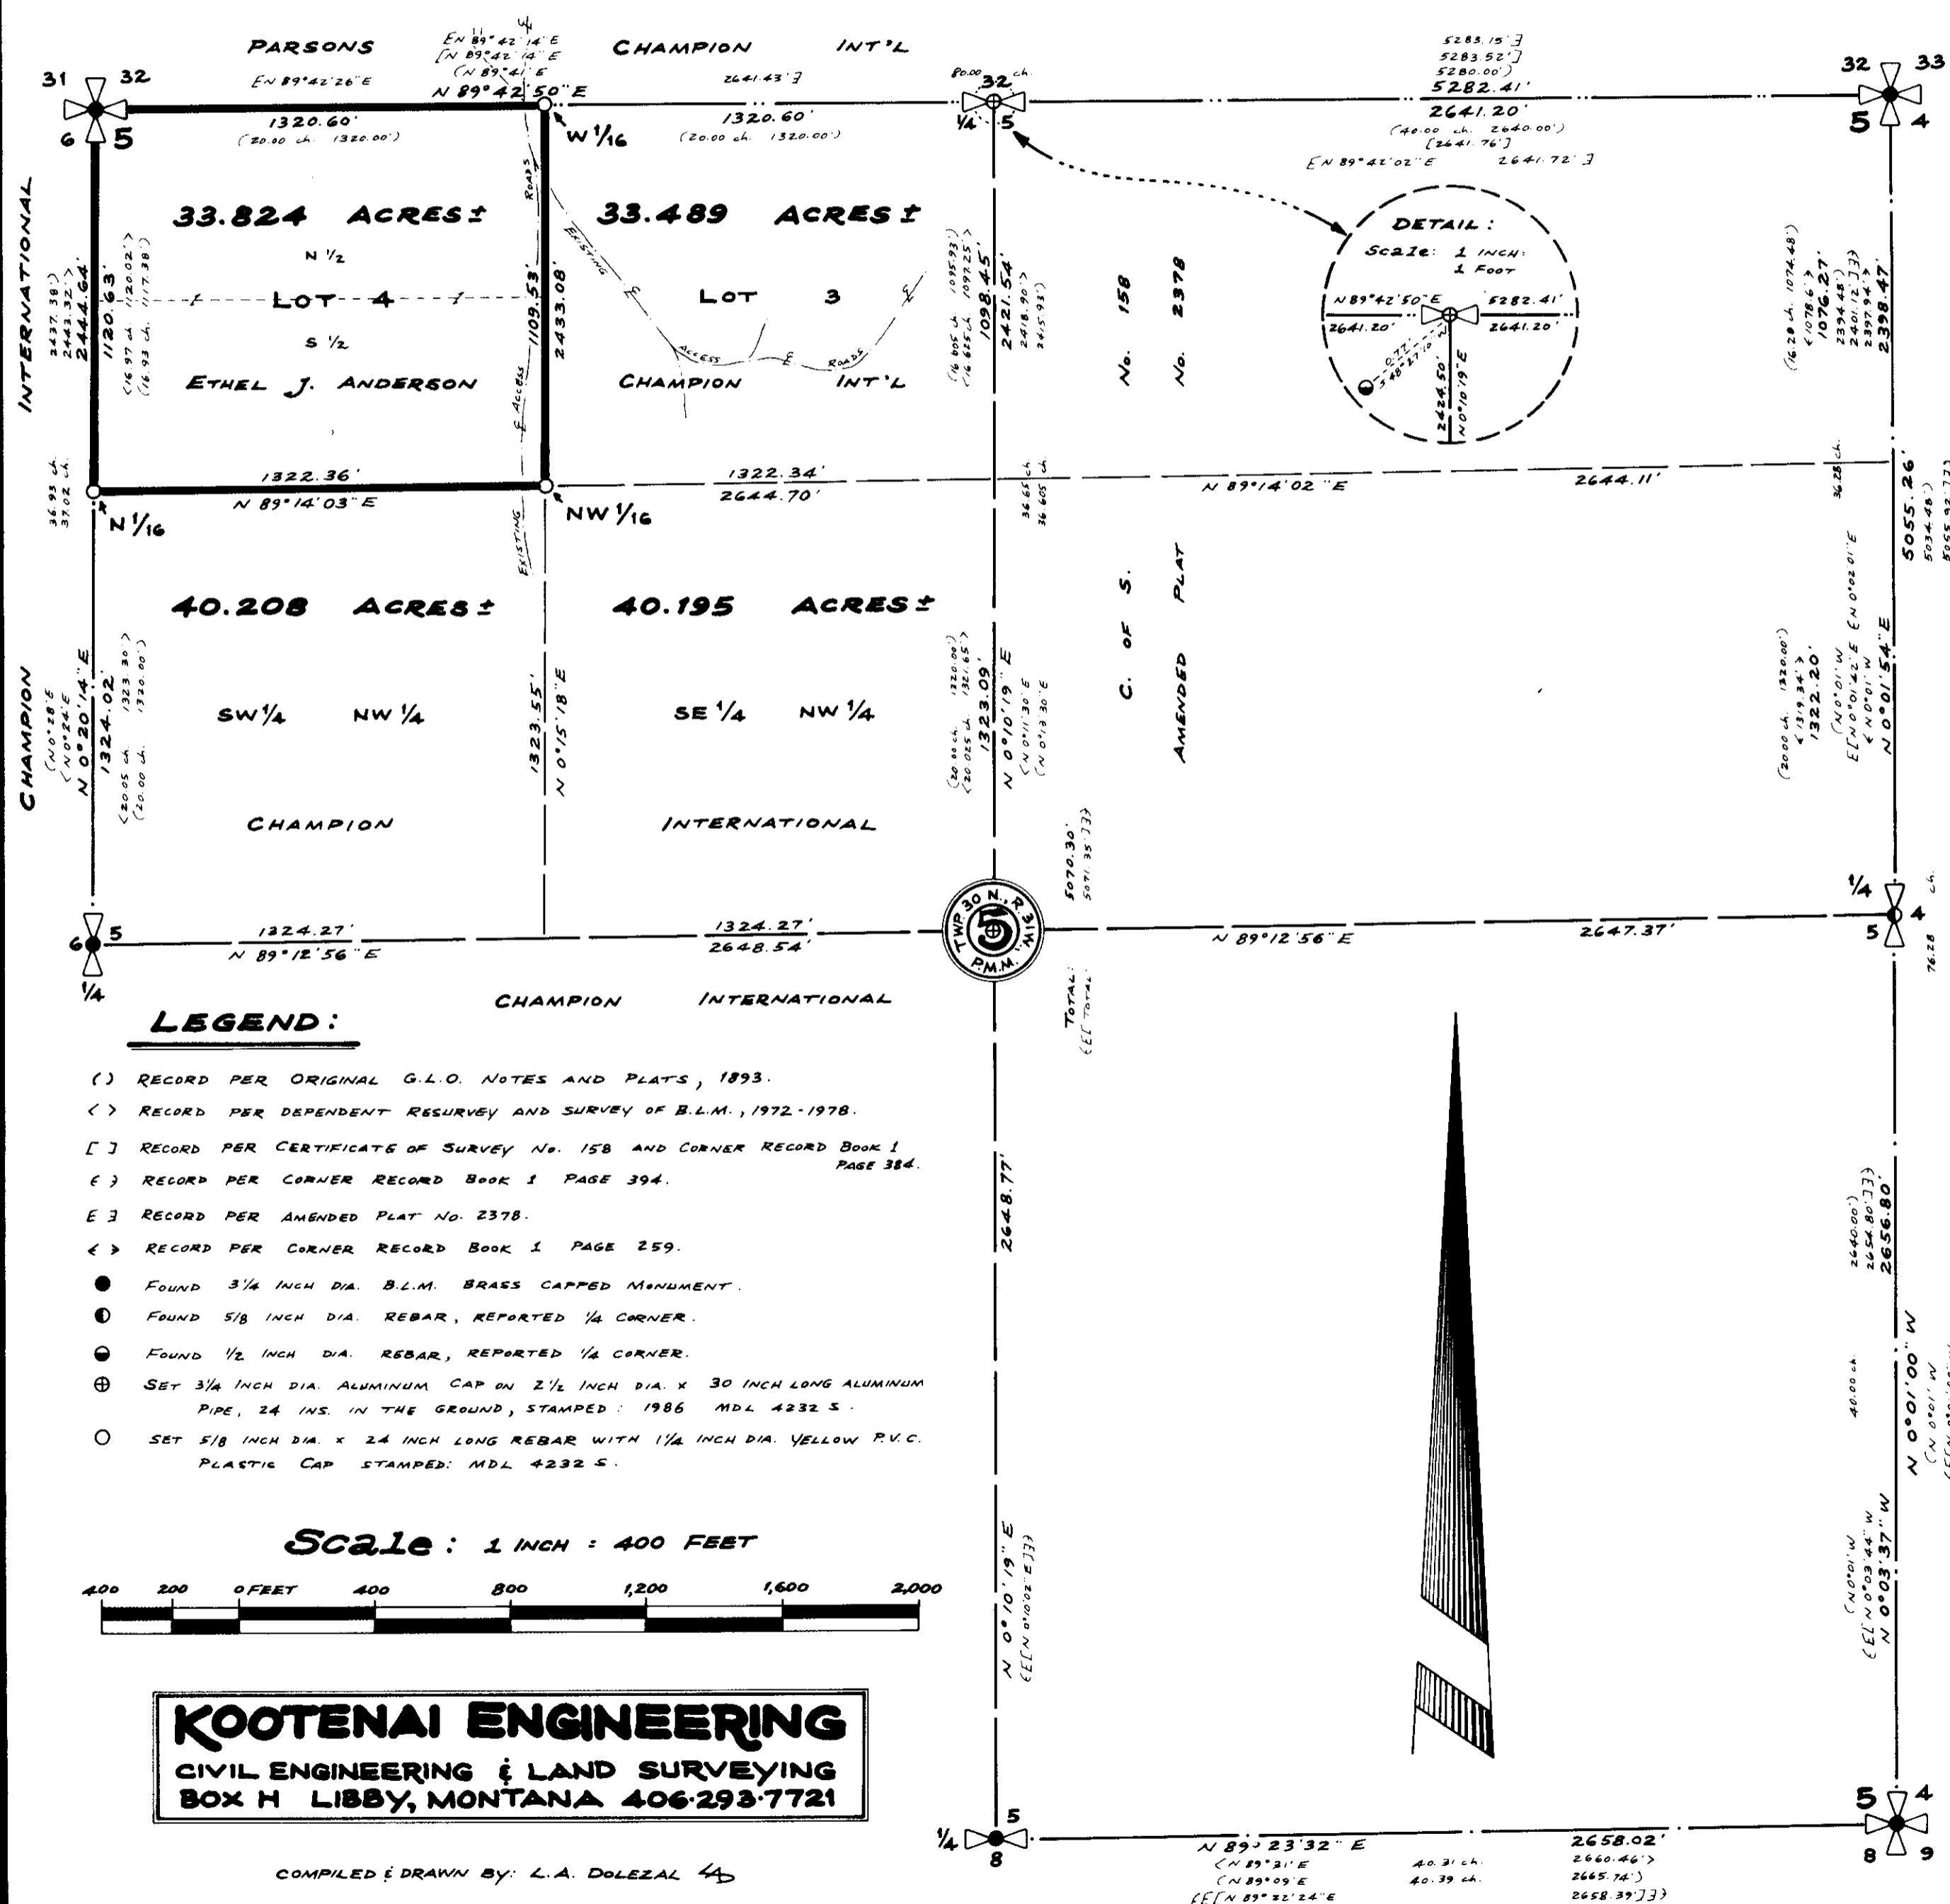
PARSONS
$\xi$N 89°42'26"E
$\xi$N 89°42'14"E
[N 89°42'14"E
(N 89°41'E
N 89°42'50"E
CHAMPION INT'L
2641.43']
5283.15']
5283.52']
5280.00')
5282.41'
2641.20'
(40.00 ch. 2640.00')
[2641.76']
$\xi$N 89°42'02"E 2641.72']
31 32 6 5
32 33 5 4
80.00 ch. 32 1/4 5
1320.60'
(20.00 ch. 1320.00')
W 1/16
1320.60'
(20.00 ch. 1320.00')
33.824 ACRES±
N 1/2
LOT 4
S 1/2
ETHEL J. ANDERSON
33.489 ACRES±
LOT 3
CHAMPION INT'L
EXISTING ROADS
ACCESS ROADS
ACCESS
INTERNATIONAL
2437.38')
2443.32')
2444.64'
1120.63'
(16.97 ch. 1120.02')
(16.93 ch. 1117.38')
1109.53'
2433.08'
(16.605 ch. 1095.93')
(16.625 ch. 1097.25')
1098.45'
2421.54'
2418.90')
2415.93')
No. 158
No. 2378
C. of S.
AMENDED PLAT
DETAIL:
Scale: 1 INCH: 1 FOOT
N 89°42'50"E
5282.41'
2641.20'
2641.20'
0.77'
S 48°27'10"W
2424.50'
N 0°10'19"E
(16.28 ch. 1074.48')
(1078.6')
1076.27'
2394.48')
2401.12']]
2397.94')
2398.47'
1322.36'
N 89°14'03"E
1322.34'
2644.70'
N 89°14'02"E
2644.11'
36.93 ch.
37.02 ch.
N 1/16
NW 1/16
EXISTING
36.65 ch.
36.605 ch.
36.28 ch.
5055.26'
5034.48')
5055.92']]
40.208 ACRES±
SW 1/4 NW 1/4
CHAMPION
40.195 ACRES±
SE 1/4 NW 1/4
INTERNATIONAL
CHAMPION
(N 0°28'E
(N 0°26'E
1324.02'
N 0°20'14"E
(20.05 ch. 1323.30')
(20.00 ch. 1320.00')
1323.55'
N 0°15'18"E
(20.00 ch. 1320.00')
(20.025 ch. 1321.65')
1323.09'
N 0°10'19"E
(N 0°11'30"E
(N 0°13'30"E
5070.30'
5071.35']]
(20.00 ch. 1320.00')
(1319.34')
1322.20'
(N 0°01'W
E[N 0°01'22"E $\xi$N 0°02'01"E
(N 0°01'W
N 0°01'54"E
6 5 1/4
1324.27'
N 89°12'56"E
1324.27'
2648.54'
TWP. 30 N. R. 31 W. P.M.M. 5
N 89°12'56"E
2647.37'
1/4 4 5
76.28 ch.
TOTAL
E[TOTAL
CHAMPION INTERNATIONAL
LEGEND:
( ) RECORD PER ORIGINAL G.L.O. NOTES AND PLATS, 1893.
< > RECORD PER DEPENDENT RESURVEY AND SURVEY OF B.L.M., 1972-1978.
[ ] RECORD PER CERTIFICATE OF SURVEY No. 158 AND CORNER RECORD BOOK 1 PAGE 384.
$\xi$ } RECORD PER CORNER RECORD BOOK 1 PAGE 394.
E ] RECORD PER AMENDED PLAT No. 2378.
< > RECORD PER CORNER RECORD BOOK 1 PAGE 259.
● FOUND 3 1/4 INCH DIA. B.L.M. BRASS CAPPED MONUMENT.
◐ FOUND 5/8 INCH DIA. REBAR, REPORTED 1/4 CORNER.
◒ FOUND 1/2 INCH DIA. REBAR, REPORTED 1/4 CORNER.
⊕ SET 3 1/4 INCH DIA. ALUMINUM CAP ON 2 1/2 INCH DIA. x 30 INCH LONG ALUMINUM PIPE, 24 INS. IN THE GROUND, STAMPED: 1986 MDL 4232 S.
○ SET 5/8 INCH DIA. x 24 INCH LONG REBAR WITH 1 1/4 INCH DIA. YELLOW P.V.C. PLASTIC CAP STAMPED: MDL 4232 S.
2648.77'
2640.00')
2654.80']]
2656.80'
40.00 ch.
N 0°01'00"W
(N 0°01'W
Scale: 1 INCH : 400 FEET
400 200 0 FEET 400 800 1,200 1,600 2,000
N 0°10'19"E
E[N 0°10'02"E]]
(N 0°01'W
E[N 0°03'44"W
N 0°03'37"W
KOOTENAI ENGINEERING
CIVIL ENGINEERING & LAND SURVEYING
BOX H LIBBY, MONTANA 406·293·7721
COMPILED & DRAWN BY: L.A. DOLEZAL
1/4 5 8
N 89°23'32"E
(N 89°31'E
(N 89°09'E
$\xi$E[N 89°22'24"E
40.31 ch.
40.39 ch.
2658.02'
2660.46')
2665.74')
2658.39']]
5 4 8 9